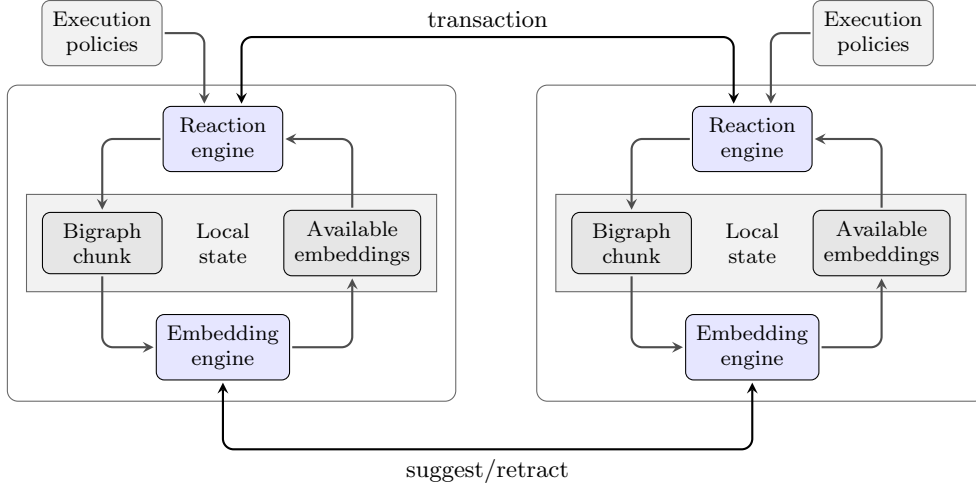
Execution policies

transaction

Execution policies

Reaction engine

Bigraph chunk

Local state

Available embeddings

Embedding engine

Reaction engine

Bigraph chunk

Local state

Available embeddings

Embedding engine

suggest/retract